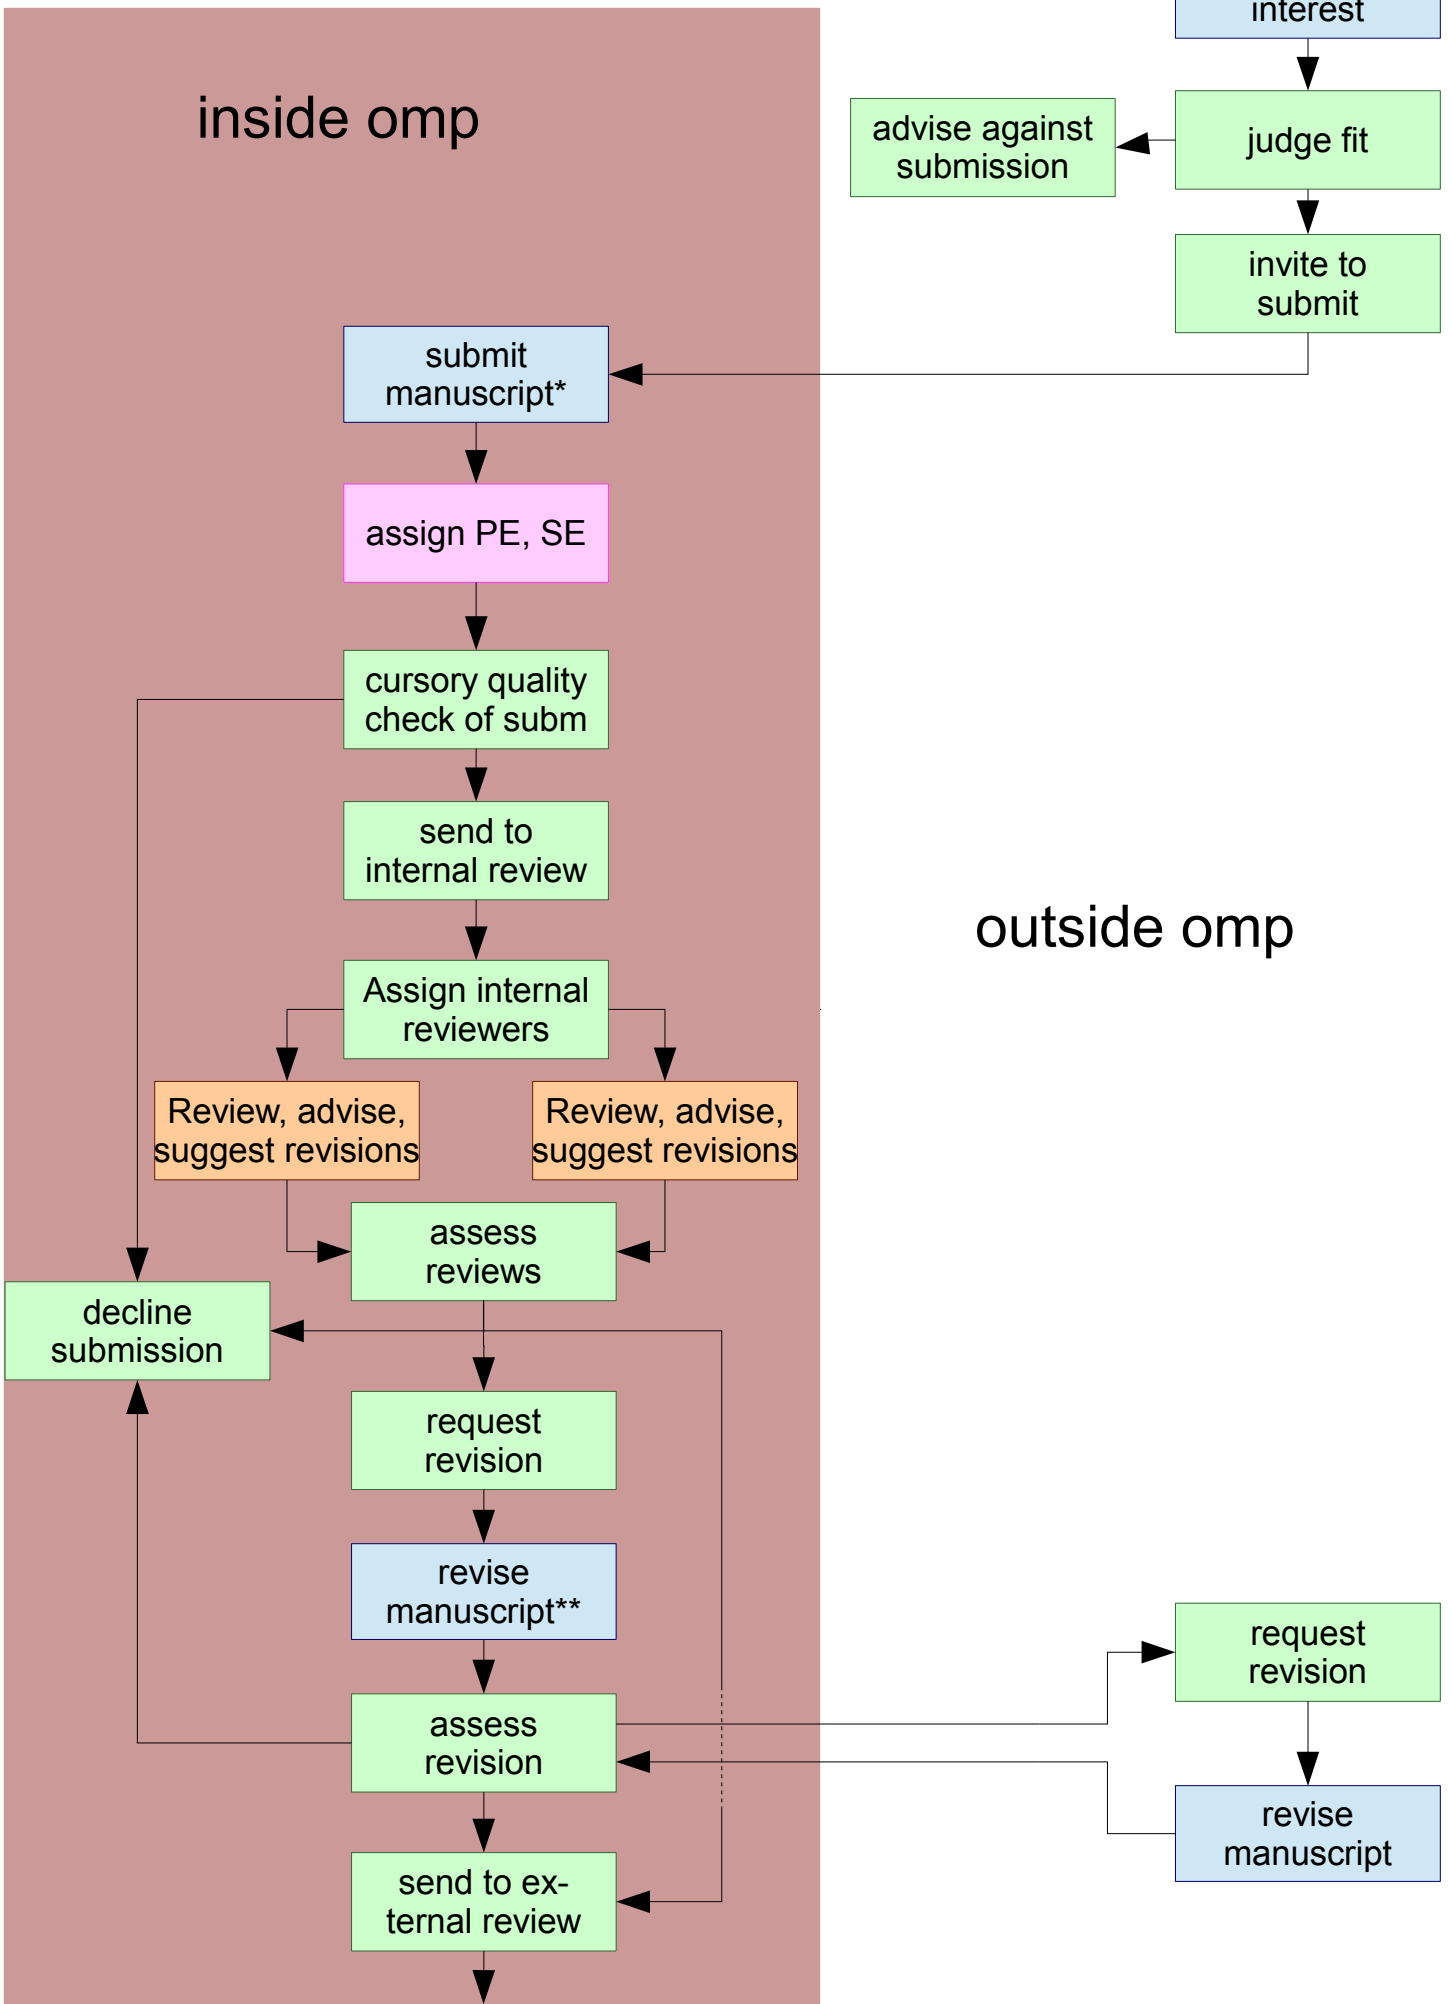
interest

inside omp

advise against submission

judge fit

invite to submit

submit manuscript*

assign PE, SE

cursory quality check of subm

send to internal review

outside omp

Assign internal reviewers

Review, advise, suggest revisions

Review, advise, suggest revisions

assess reviews

decline submission

request revision

revise manuscript**

request revision

assess revision

revise manuscript

send to external review